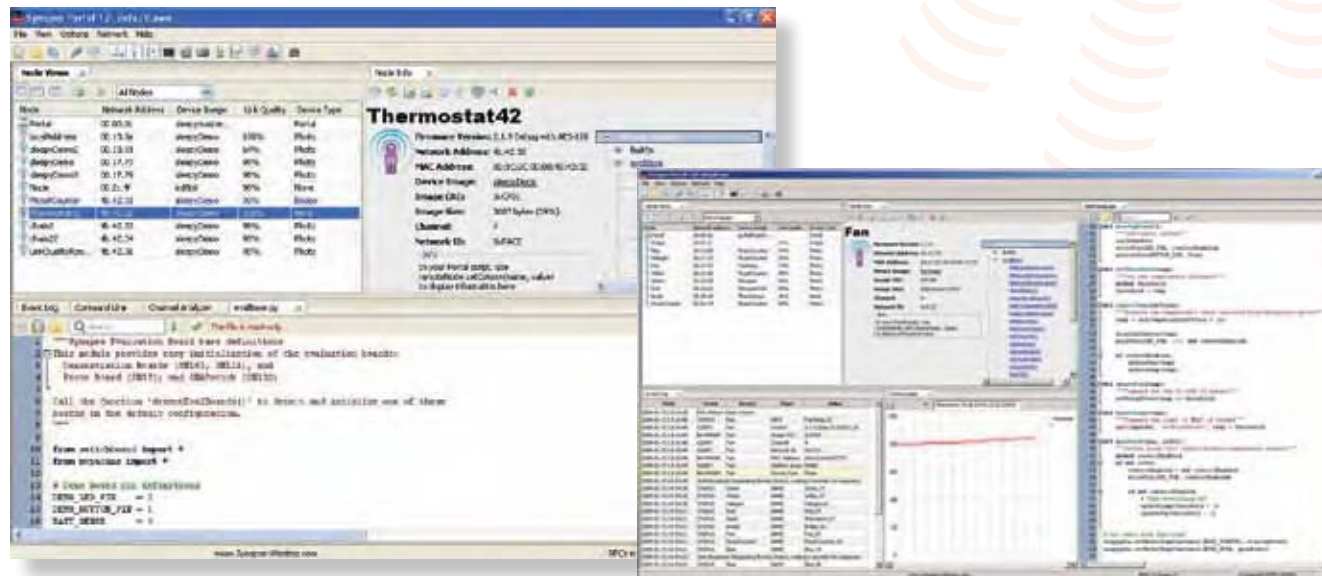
Synapse Portal 2.2 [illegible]

File View Options Network Help

Node Views

All Nodes

| Node | Network Address | Device Image | Link Quality | Device Type |
|---|---|---|---|---|
| Portal | 00.00.01 | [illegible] | | Portal |
| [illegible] | 00.15.5b | deepyDemo | 100% | Photo |
| deepyDemo1 | 00.15.60 | deepyDemo | 97% | Photo |
| deepyDemo | 00.17.72 | deepyDemo | 96% | Photo |
| deepyDemo3 | 00.17.79 | deepyDemo | 96% | Photo |
| Node | 00.21.9f | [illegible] | 96% | None |
| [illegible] | 4b.42.32 | deepyDemo | 30% | Buzzer |
| Thermostat42 | 4b.42.32 | deepyDemo | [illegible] | None |
| dhaka | 4b.42.33 | deepyDemo | 96% | Photo |
| dhaka2 | 4b.42.34 | deepyDemo | 96% | Photo |
| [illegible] | 4b.42.36 | deepyDemo | 96% | Photo |

Node Info

Thermostat42

Firmware Version: 2.1.9 Debug with AES-128

Network Address: 4b.42.32

MAC Address: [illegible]

Device Image: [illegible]

Image CRC: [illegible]

Image Size: 3697 bytes (39%)

Channel: 4

Network ID: 0xFACE

In your Portal script, use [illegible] to display information here

Event Log Command Line Channel Analyzer evalBase.py

The file is read-only

1 """Synapse Evaluation Board base definitions
2 This module provides easy initialization of the evaluation boards:
3 Demonstration Boards (SN163), SN111, and
4 Proto Board (SN171) and SNAPstick (SN132)
5
6 Call the function 'detectEvalBoards()' to detect and initialize one of these
7 boards in the default configuration.
8 """
9
10 from switchboard import *
11 from synapse import *
12
13 # Demo Board pin definitions
14 DEMO_LED_PIN = 2
15 DEMO_BUTTON_PIN = 1
16 BATT_SENSE = 0

www.SynapseWireless.com

Fan